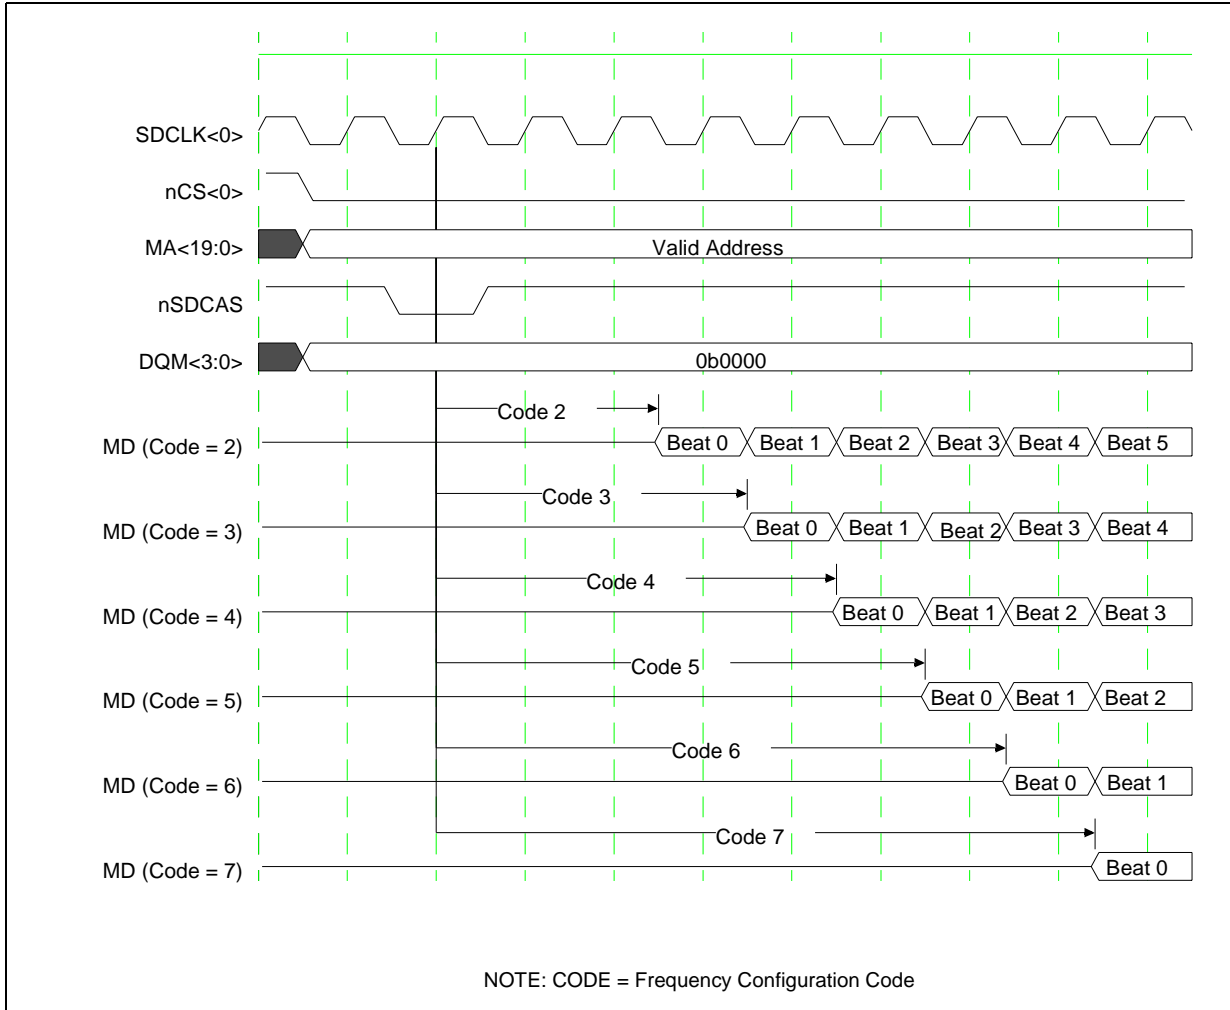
SDCLK<0>

nCS<0>

MA<19:0>

Valid Address

nSDCAS

DQM<3:0>

0b0000

Code 2

MD (Code = 2)

Beat 0 Beat 1 Beat 2 Beat 3 Beat 4 Beat 5

Code 3

MD (Code = 3)

Beat 0 Beat 1 Beat 2 Beat 3 Beat 4

Code 4

MD (Code = 4)

Beat 0 Beat 1 Beat 2 Beat 3

Code 5

MD (Code = 5)

Beat 0 Beat 1 Beat 2

Code 6

MD (Code = 6)

Beat 0 Beat 1

Code 7

MD (Code = 7)

Beat 0

NOTE: CODE = Frequency Configuration Code